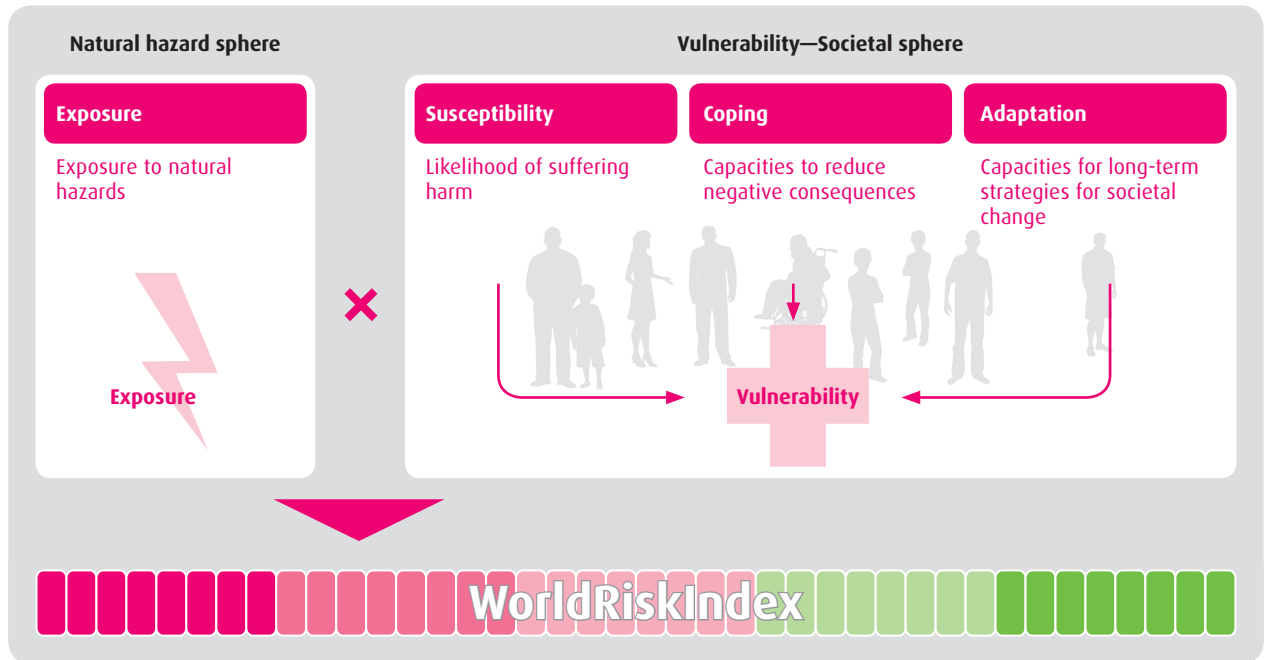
Natural hazard sphere

Vulnerability—Societal sphere

Exposure

Exposure to natural hazards

Exposure

×

Susceptibility

Likelihood of suffering harm

Coping

Capacities to reduce negative consequences

Adaptation

Capacities for long-term strategies for societal change

Vulnerability

WorldRiskIndex